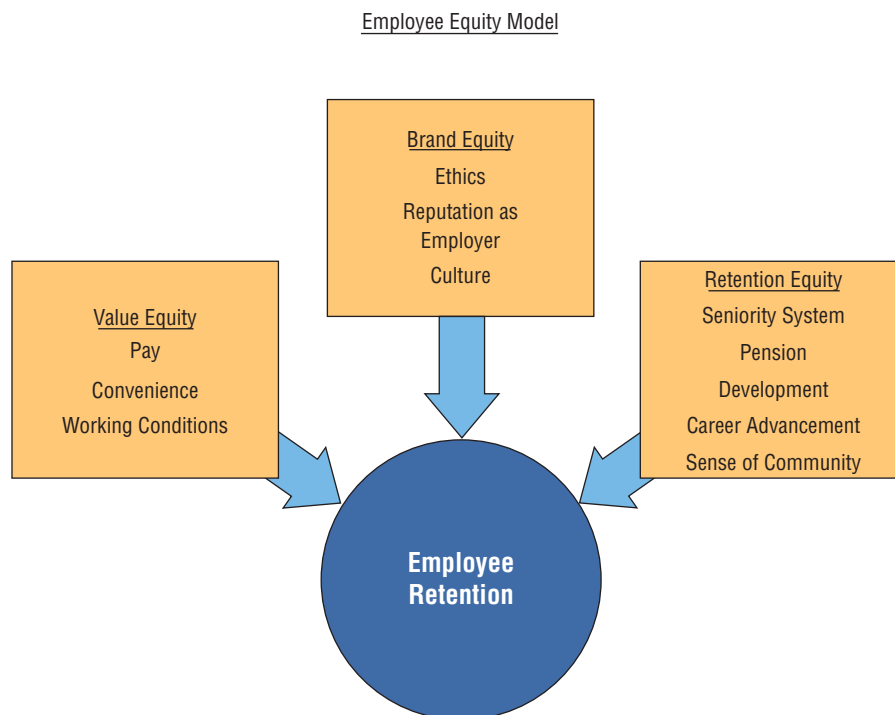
Employee Equity Model

Value Equity
Pay
Convenience
Working Conditions

Brand Equity
Ethics
Reputation as Employer
Culture

Retention Equity
Seniority System
Pension
Development
Career Advancement
Sense of Community

Employee Retention